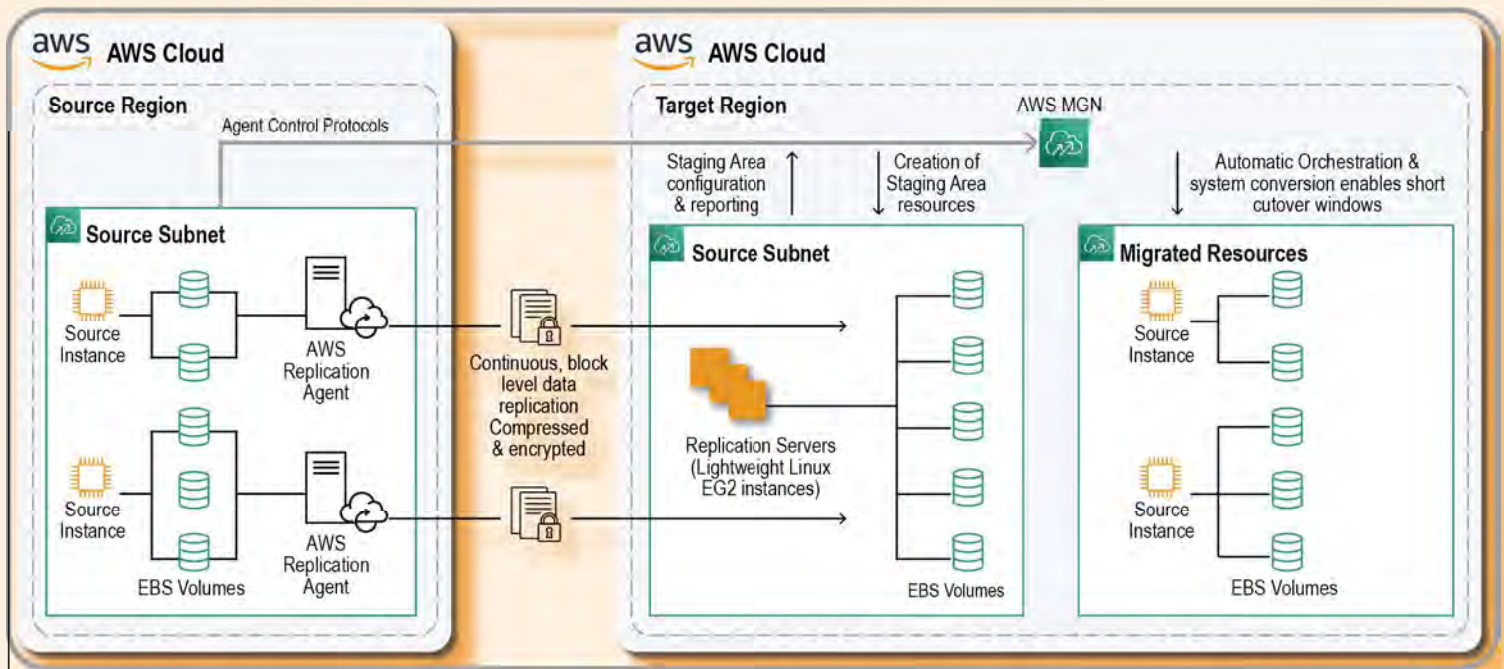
aws AWS Cloud

Source Region

Agent Control Protocols

Source Subnet

Source Instance

AWS Replication Agent

Source Instance

EBS Volumes

AWS Replication Agent

Continuous, block level data replication Compressed & encrypted

aws AWS Cloud

Target Region

AWS MGN

Staging Area configuration & reporting

Creation of Staging Area resources

Automatic Orchestration & system conversion enables short cutover windows

Source Subnet

Replication Servers (Lightweight Linux EG2 instances)

EBS Volumes

Migrated Resources

Source Instance

Source Instance

EBS Volumes